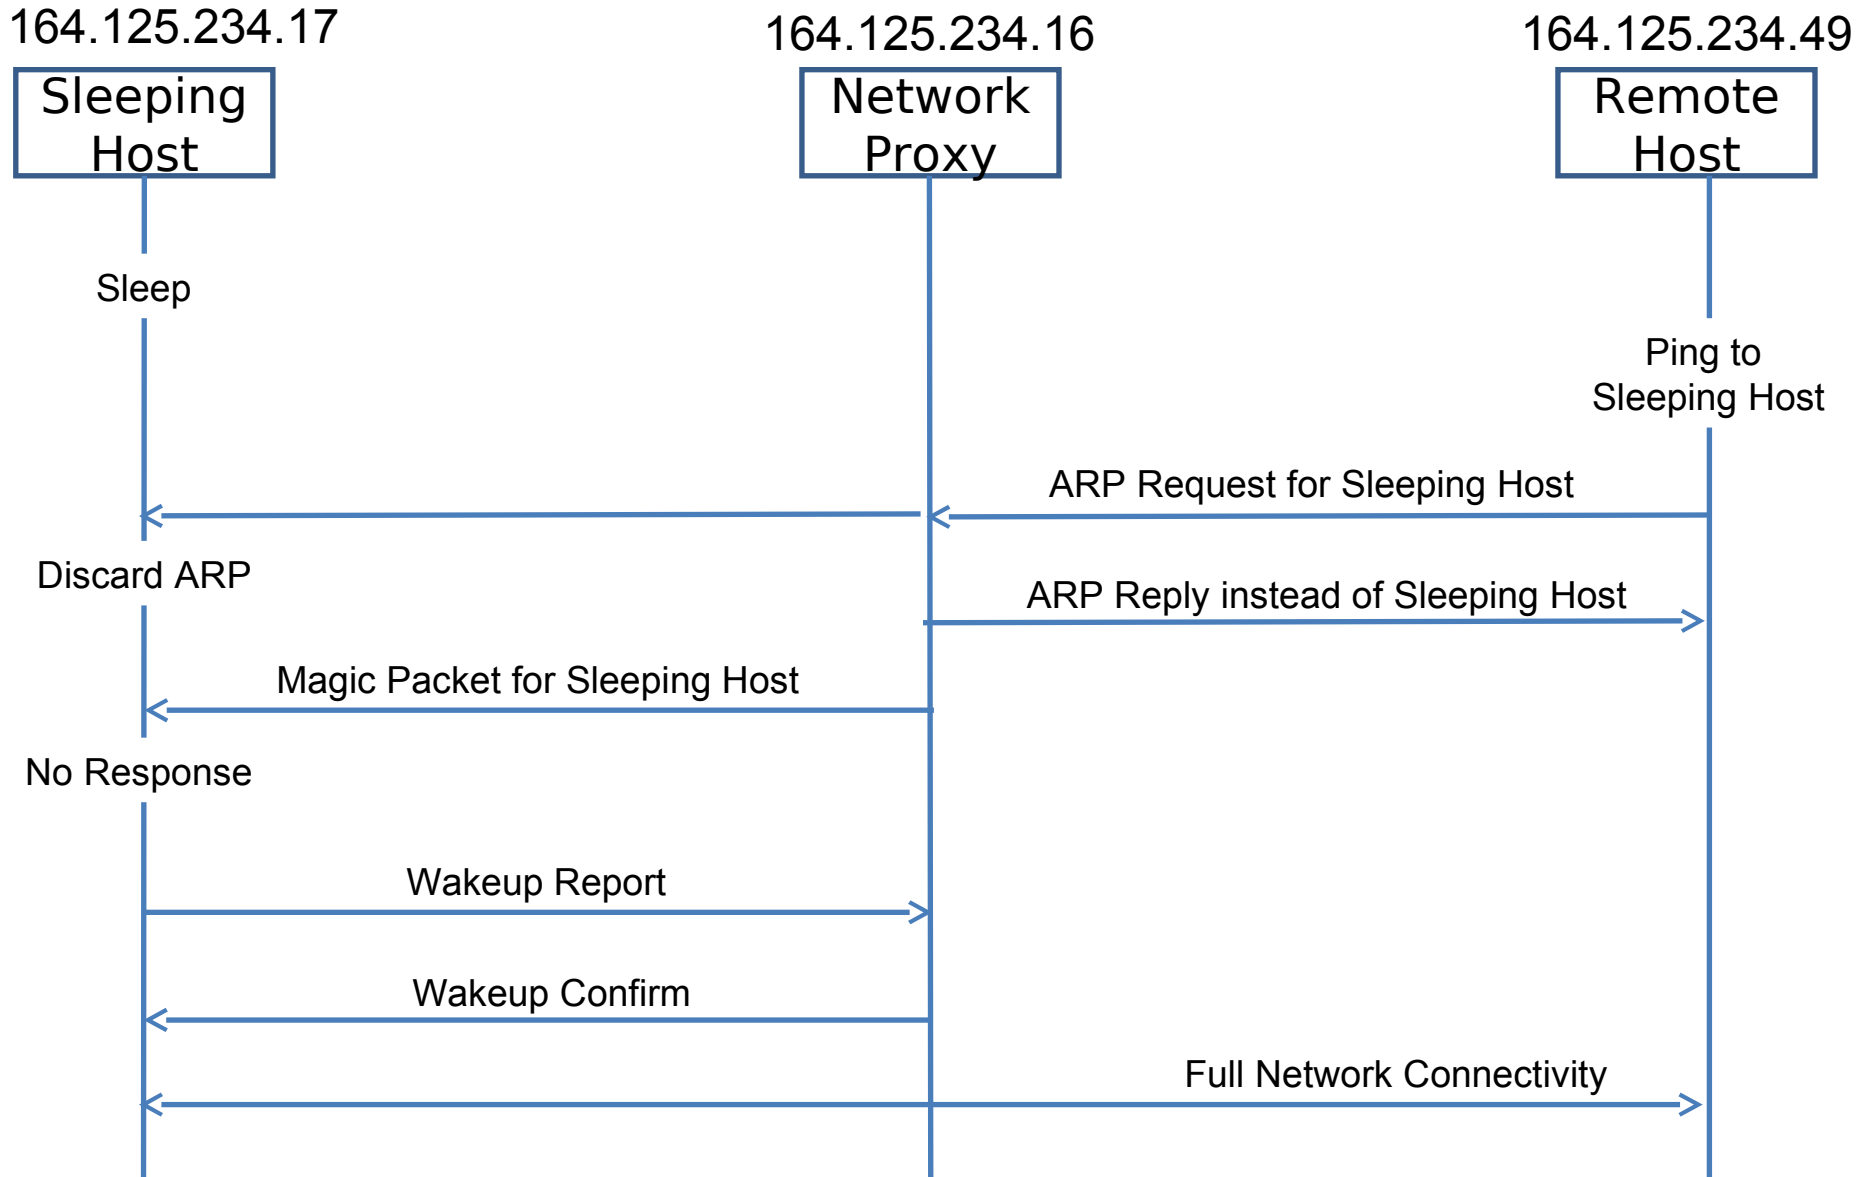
164.125.234.17
Sleeping Host

164.125.234.16
Network Proxy

164.125.234.49
Remote Host

Sleep

Ping to Sleeping Host

ARP Request for Sleeping Host

Discard ARP

ARP Reply instead of Sleeping Host

Magic Packet for Sleeping Host

No Response

Wakeup Report

Wakeup Confirm

Full Network Connectivity